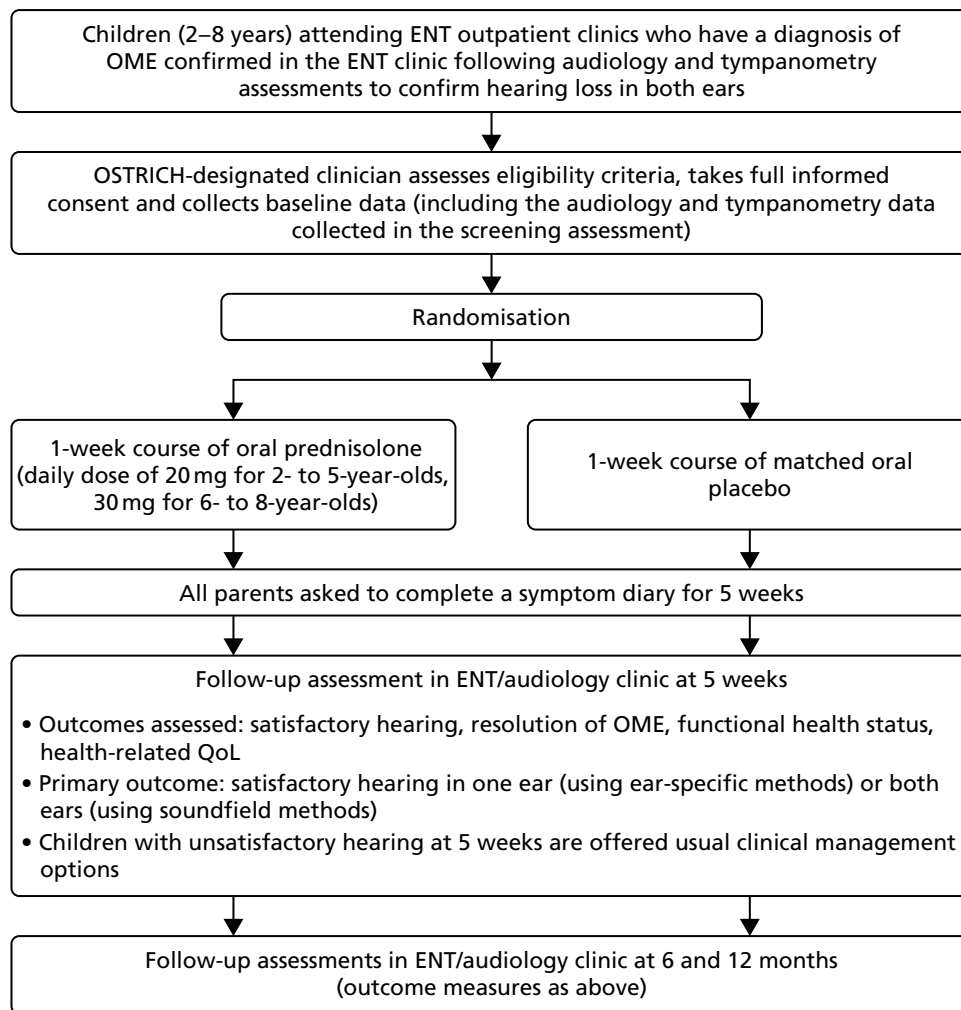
Children (2–8 years) attending ENT outpatient clinics who have a diagnosis of OME confirmed in the ENT clinic following audiology and tympanometry assessments to confirm hearing loss in both ears

OSTRICH-designated clinician assesses eligibility criteria, takes full informed consent and collects baseline data (including the audiology and tympanometry data collected in the screening assessment)

Randomisation

1-week course of oral prednisolone (daily dose of 20 mg for 2- to 5-year-olds, 30 mg for 6- to 8-year-olds)

1-week course of matched oral placebo

All parents asked to complete a symptom diary for 5 weeks

Follow-up assessment in ENT/audiology clinic at 5 weeks

• Outcomes assessed: satisfactory hearing, resolution of OME, functional health status, health-related QoL
• Primary outcome: satisfactory hearing in one ear (using ear-specific methods) or both ears (using soundfield methods)
• Children with unsatisfactory hearing at 5 weeks are offered usual clinical management options

Follow-up assessments in ENT/audiology clinic at 6 and 12 months (outcome measures as above)